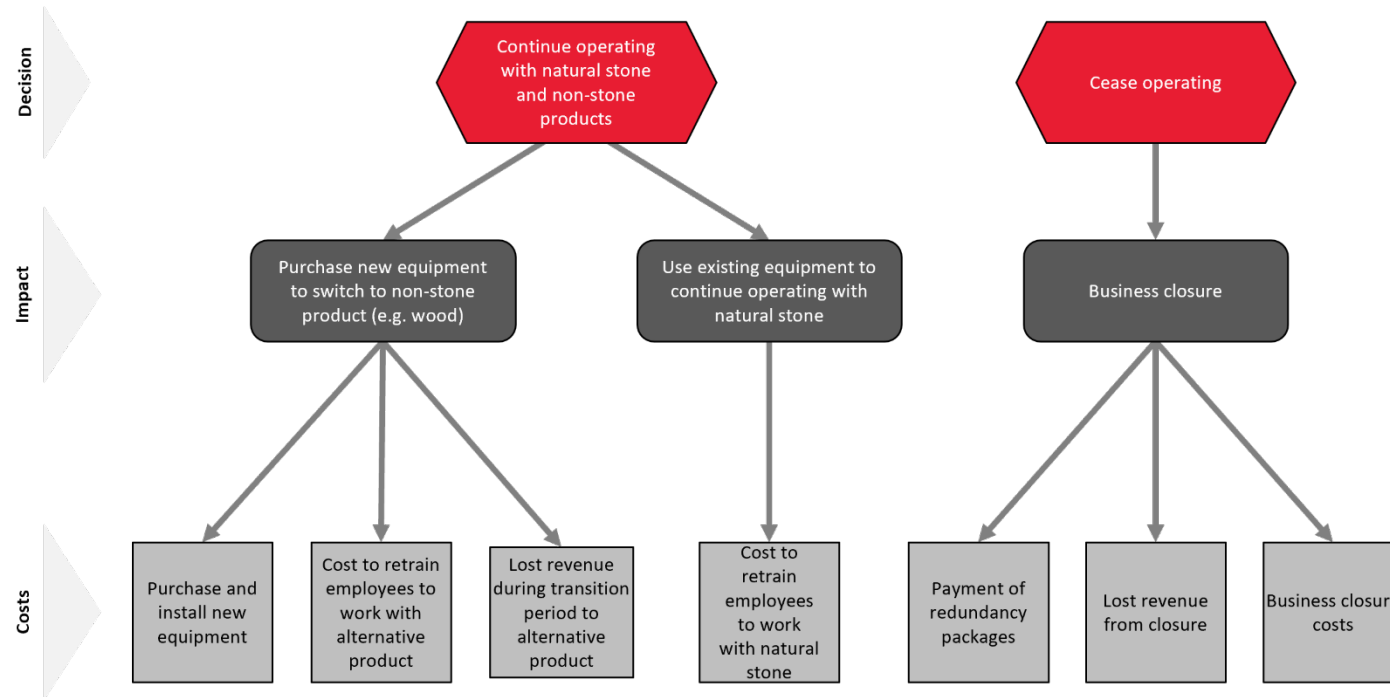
Decision

Impact

Costs

Continue operating with natural stone and non-stone products

Cease operating

Purchase new equipment to switch to non-stone product (e.g. wood)

Use existing equipment to continue operating with natural stone

Business closure

Purchase and install new equipment

Cost to retrain employees to work with alternative product

Lost revenue during transition period to alternative product

Cost to retrain employees to work with natural stone

Payment of redundancy packages

Lost revenue from closure

Business closur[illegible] costs